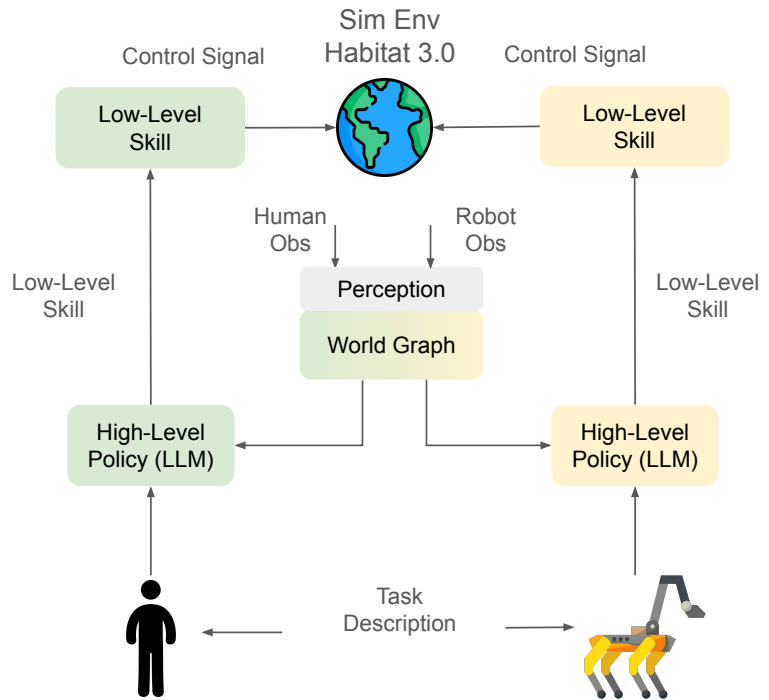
Sim Env
Habitat 3.0

Control Signal

Control Signal

Low-Level Skill

Low-Level Skill

Human Obs

Robot Obs

Perception

World Graph

Low-Level Skill

Low-Level Skill

High-Level Policy (LLM)

High-Level Policy (LLM)

Task Description